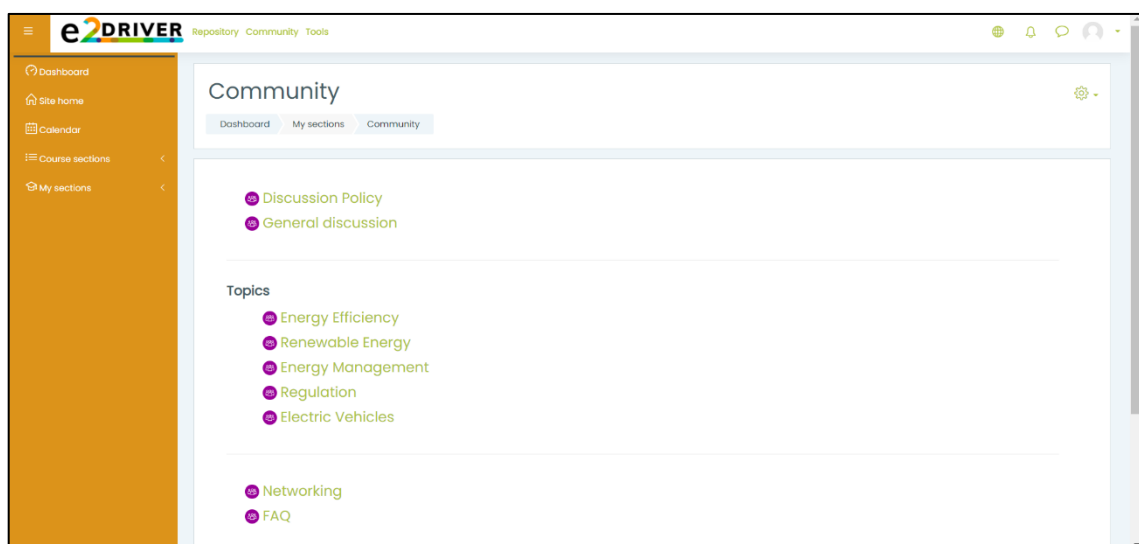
e2DRIVER Repository Community Tools

Dashboard
Site home
Calendar
Course sections
My sections

Community

Dashboard My sections Community

Discussion Policy
General discussion

Topics
Energy Efficiency
Renewable Energy
Energy Management
Regulation
Electric Vehicles

Networking
FAQ